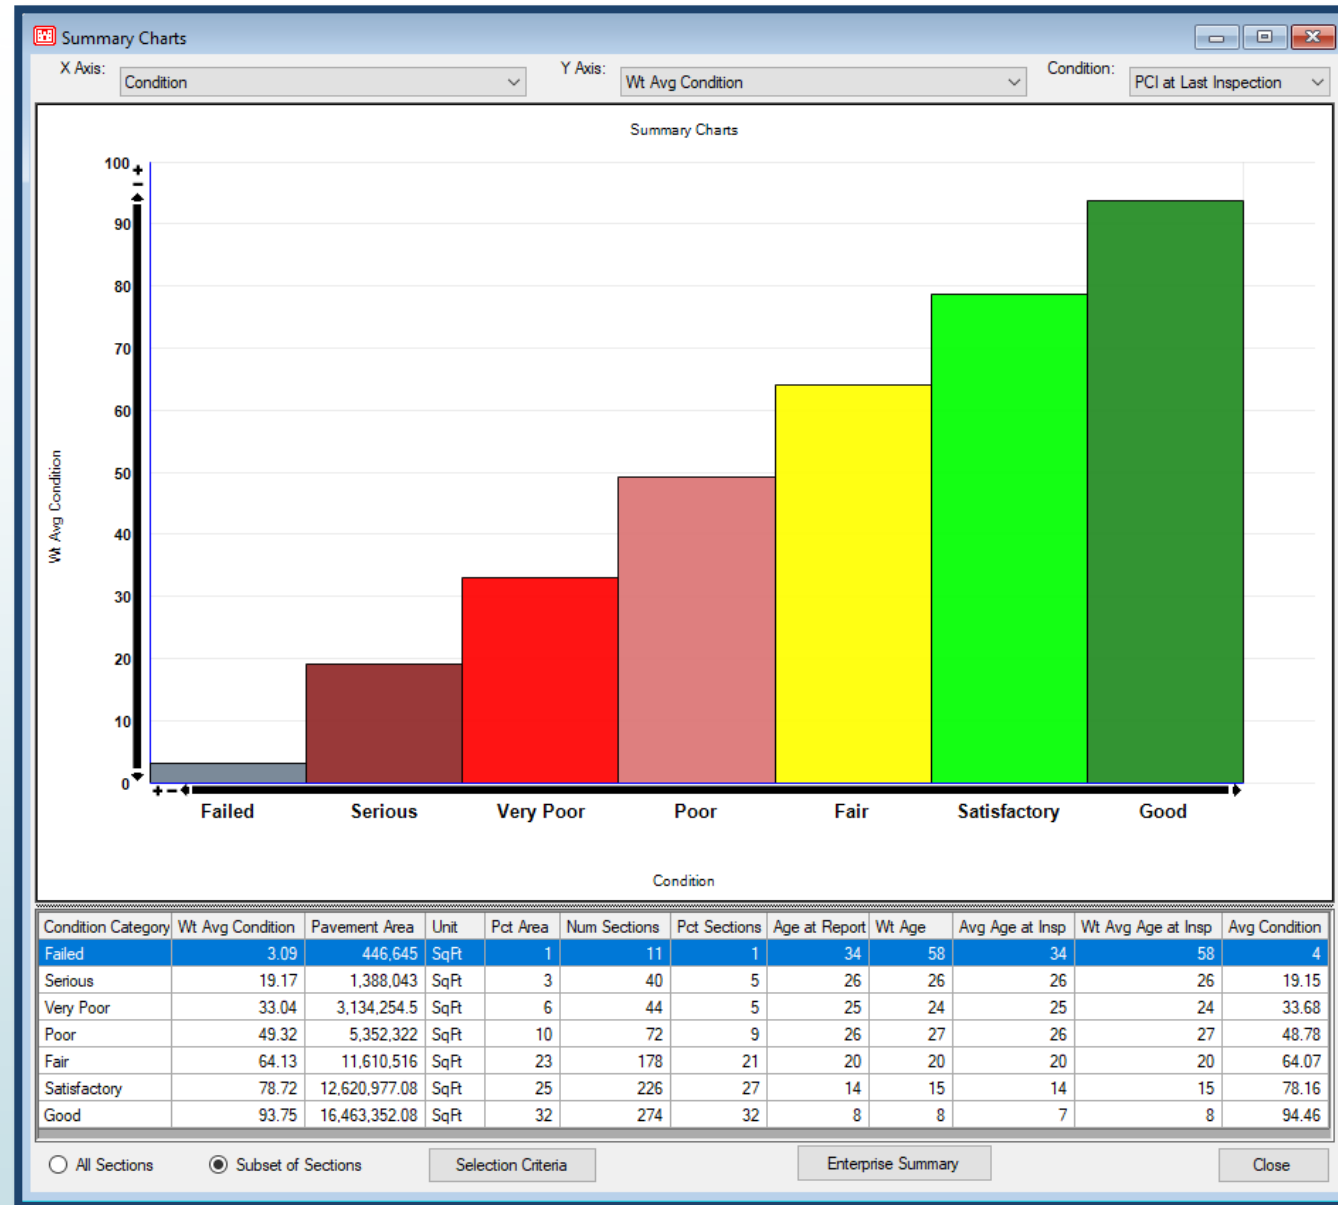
Summary Charts

X Axis: Condition
Y Axis: Wt Avg Condition
Condition: PCI at Last Inspection

Summary Charts

Wt Avg Condition

100
90
80
70
60
50
40
30
20
10
0

Failed
Serious
Very Poor
Poor
Fair
Satisfactory
Good

Condition

| Condition Category | Wt Avg Condition | Pavement Area | Unit | Pct Area | Num Sections | Pct Sections | Age at Report | Wt Age | Avg Age at Insp | Wt Avg Age at Insp | Avg Condition |
|---|---|---|---|---|---|---|---|---|---|---|---|
| Failed | 3.09 | 446,645 | SqFt | 1 | 11 | 1 | 34 | 58 | 34 | 58 | 4 |
| Serious | 19.17 | 1,388,043 | SqFt | 3 | 40 | 5 | 26 | 26 | 26 | 26 | 19.15 |
| Very Poor | 33.04 | 3,134,254.5 | SqFt | 6 | 44 | 5 | 25 | 24 | 25 | 24 | 33.68 |
| Poor | 49.32 | 5,352,322 | SqFt | 10 | 72 | 9 | 26 | 27 | 26 | 27 | 48.78 |
| Fair | 64.13 | 11,610,516 | SqFt | 23 | 178 | 21 | 20 | 20 | 20 | 20 | 64.07 |
| Satisfactory | 78.72 | 12,620,977.08 | SqFt | 25 | 226 | 27 | 14 | 15 | 14 | 15 | 78.16 |
| Good | 93.75 | 16,463,352.08 | SqFt | 32 | 274 | 32 | 8 | 8 | 7 | 8 | 94.46 |

All Sections
Subset of Sections
Selection Criteria
Enterprise Summary
Close